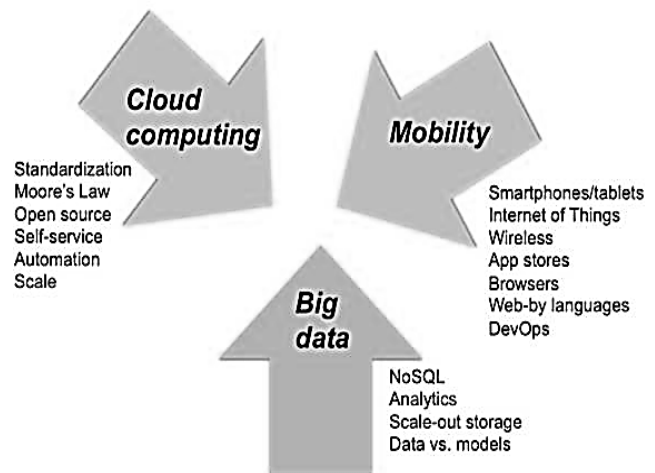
Cloud computing

Standardization
Moore's Law
Open source
Self-service
Automation
Scale

Mobility

Smartphones/tablets
Internet of Things
Wireless
App stores
Browsers
Web-by languages
DevOps

Big data

NoSQL
Analytics
Scale-out storage
Data vs. models